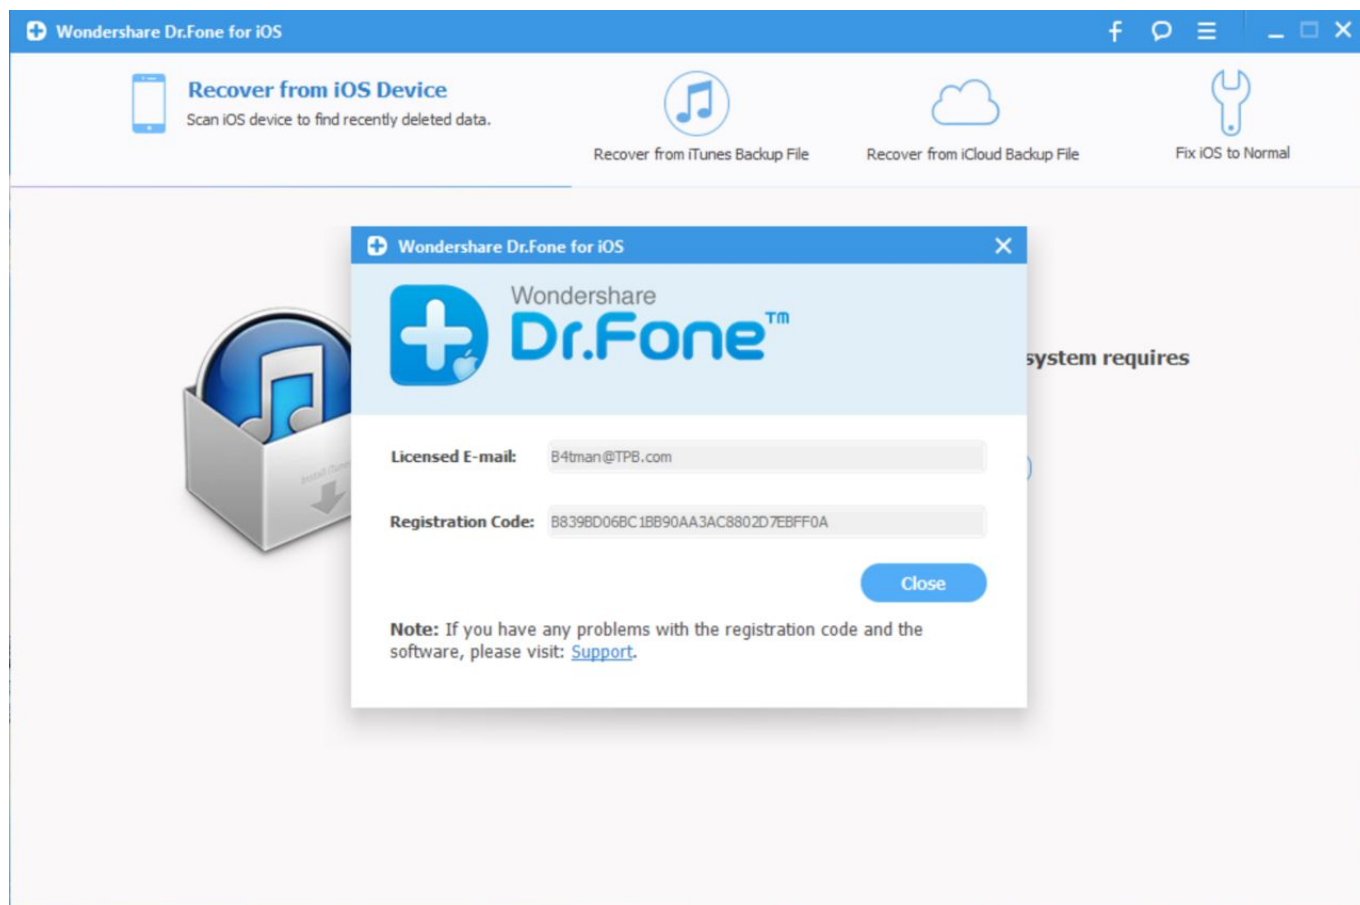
Wondershare Dr.Fone for iOS

Recover from iOS Device
Scan iOS device to find recently deleted data.

Recover from iTunes Backup File

Recover from iCloud Backup File

Fix iOS to Normal

system requires

Wondershare Dr.Fone for iOS

Wondershare
Dr.Fone™

Licensed E-mail: B4tman@TPB.com

Registration Code: B839BD06BC1BB90AA3AC8802D7EBFF0A

Close

Note: If you have any problems with the registration code and the software, please visit: Support.